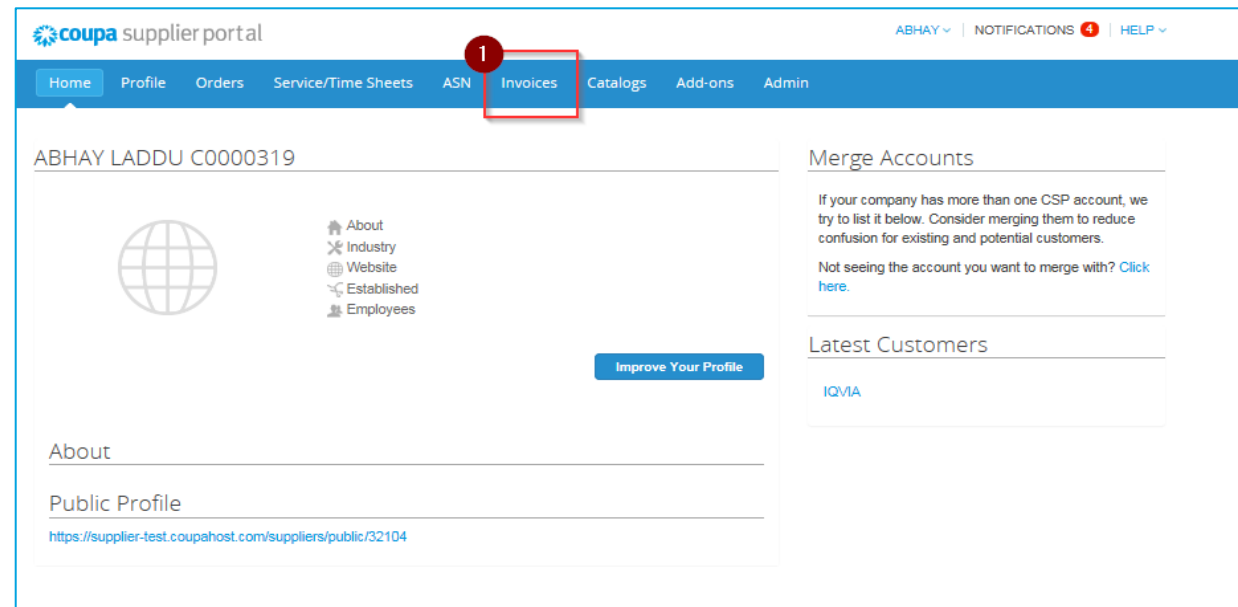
coupa supplier portal

ABHAY | NOTIFICATIONS 4 | HELP

1

Home Profile Orders Service/Time Sheets ASN Invoices Catalogs Add-ons Admin

ABHAY LADDU C0000319

About
Industry
Website
Established
Employees

Improve Your Profile

About

Public Profile

https://supplier-test.coupahost.com/suppliers/public/32104

Merge Accounts

If your company has more than one CSP account, we try to list it below. Consider merging them to reduce confusion for existing and potential customers.

Not seeing the account you want to merge with? Click here.

Latest Customers

IQVIA